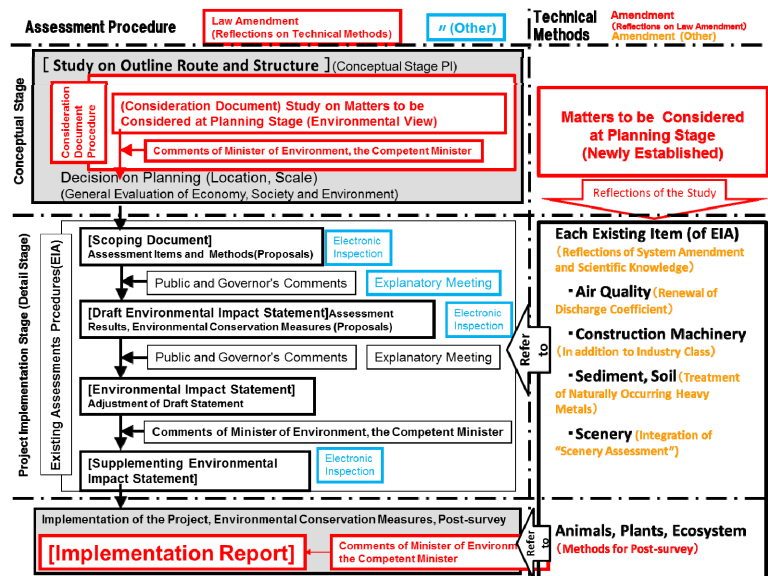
Assessment Procedure

Law Amendment
(Reflections on Technical Methods)

〃(Other)

Technical Methods

Amendment
(Reflections on Law Amendment)
Amendment (Other)

Conceptual Stage

[ Study on Outline Route and Structure ] (Conceptual Stage PI)

Consideration Document Procedure

(Consideration Document) Study on Matters to be Considered at Planning Stage (Environmental View)

Comments of Minister of Environment, the Competent Minister

Decision on Planning (Location, Scale)
(General Evaluation of Economy, Society and Environment)

Matters to be Considered at Planning Stage
(Newly Established)

Reflections of the Study

Project Implementation Stage (Detail Stage)

Existing Assessments Procedures(EIA)

[Scoping Document]
Assessment Items and Methods(Proposals)

Electronic Inspection

Public and Governor's Comments

Explanatory Meeting

[Draft Environmental Impact Statement]Assessment Results, Environmental Conservation Measures (Proposals)

Electronic Inspection

Public and Governor's Comments

Explanatory Meeting

[Environmental Impact Statement]
Adjustment of Draft Statement

Comments of Minister of Environment, the Competent Minister

[Supplementing Environmental Impact Statement]

Electronic Inspection

Refer to

Each Existing Item (of EIA)
(Reflections of System Amendment and Scientific Knowledge)

▪Air Quality (Renewal of Discharge Coefficient)

▪Construction Machinery (In addition to Industry Class)

▪Sediment, Soil (Treatment of Naturally Occurring Heavy Metals)

▪Scenery (Integration of "Scenery Assessment")

Implementation of the Project, Environmental Conservation Measures, Post-survey

[Implementation Report]

Comments of Minister of Environ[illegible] the Competent Minister

Refer to

Animals, Plants, Ecosystem
(Methods for Post-survey)